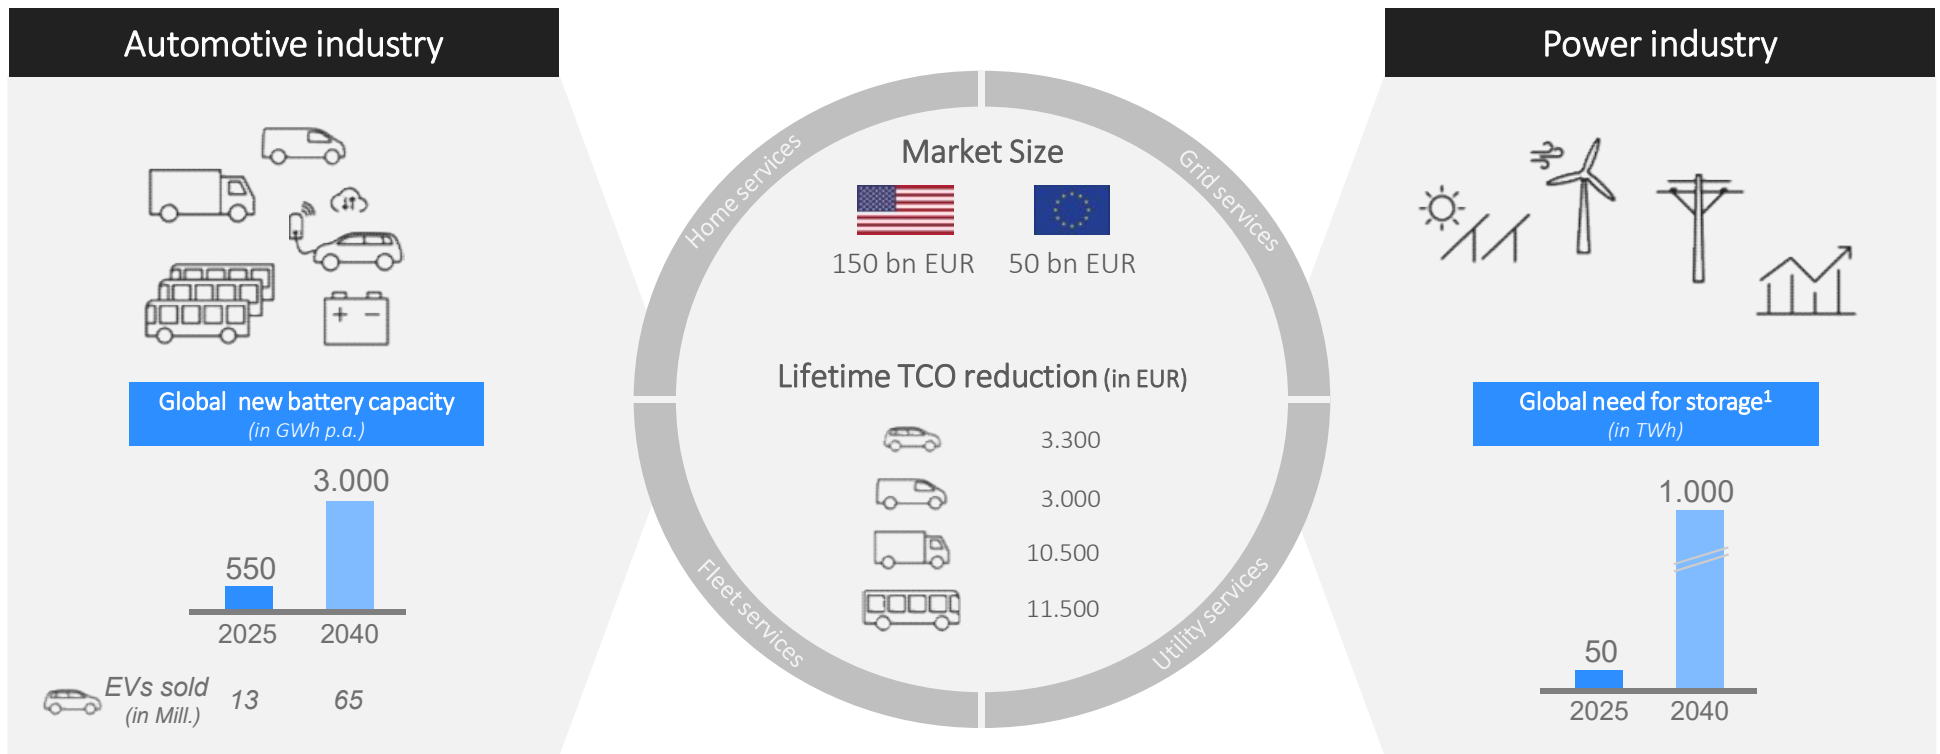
Automotive industry

Global new battery capacity
(in GWh p.a.)

3.000
550
2025 2040

EVs sold (in Mill.) 13 65

Home services
Grid services
Fleet services
Utility services

Market Size
150 bn EUR 50 bn EUR

Lifetime TCO reduction (in EUR)
3.300
3.000
10.500
11.500

Power industry

Global need for storage$^1$
(in TWh)

1.000
50
2025 2040